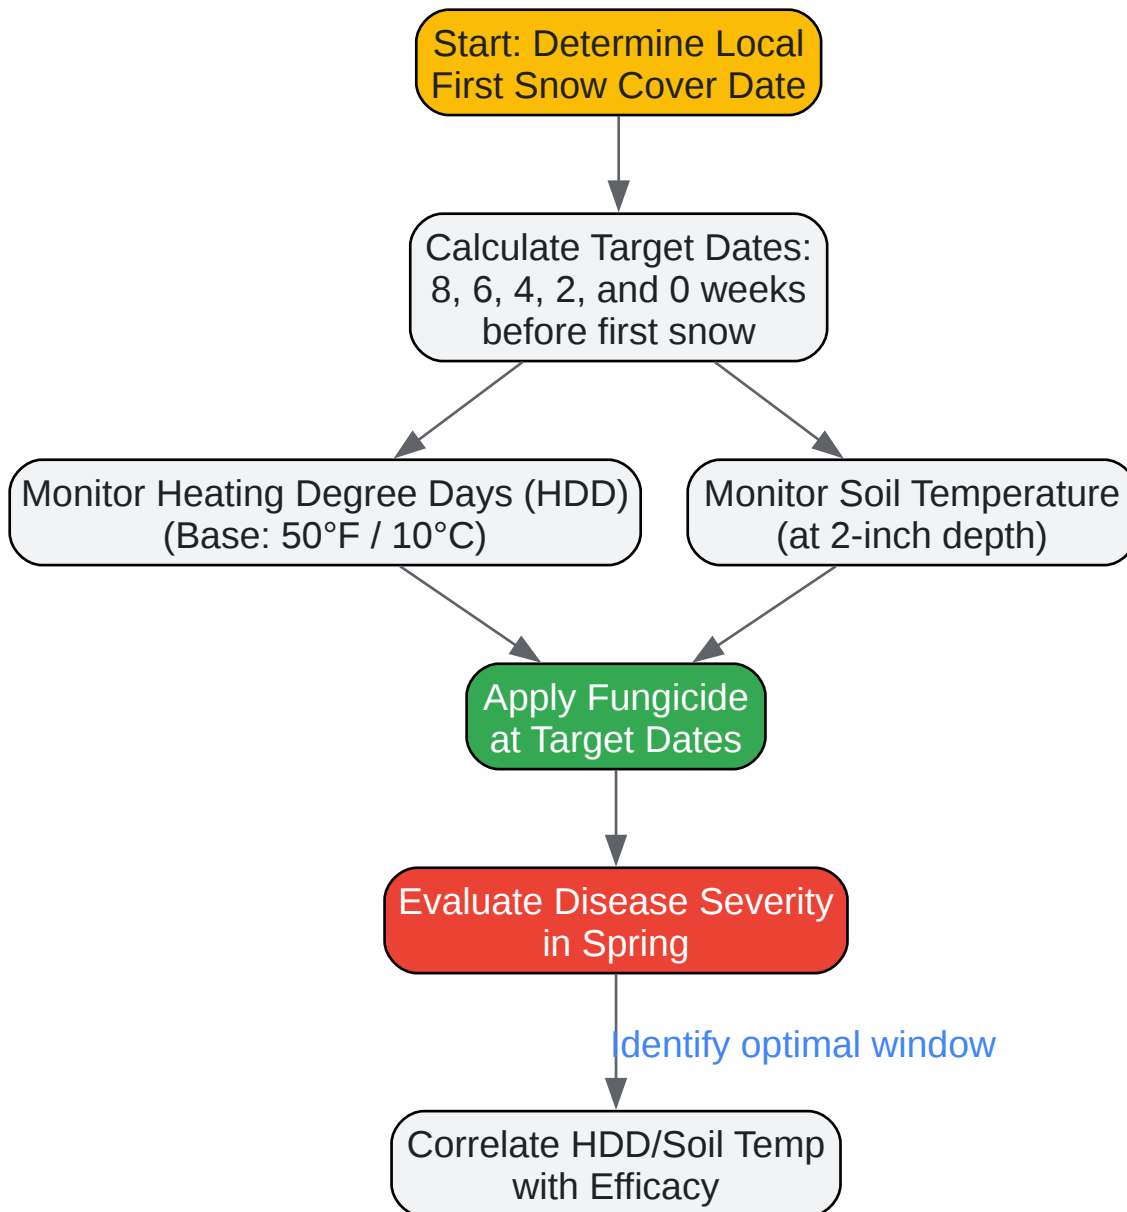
Start: Determine Local First Snow Cover Date

Calculate Target Dates: 8, 6, 4, 2, and 0 weeks before first snow

Monitor Heating Degree Days (HDD) (Base: 50°F / 10°C)

Monitor Soil Temperature (at 2-inch depth)

Apply Fungicide at Target Dates

Evaluate Disease Severity in Spring

Identify optimal window

Correlate HDD/Soil Temp with Efficacy